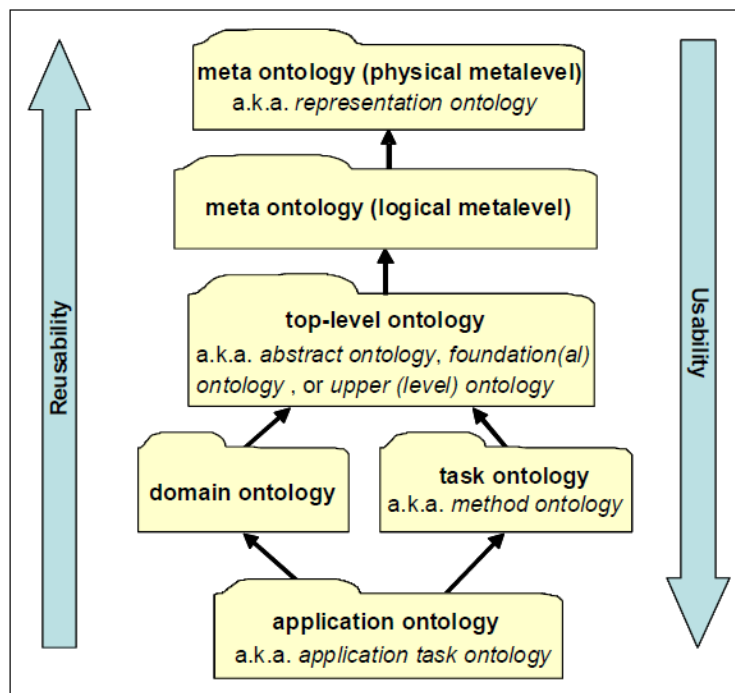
Reusability

meta ontology (physical metalevel)
a.k.a. *representation ontology*

meta ontology (logical metalevel)

top-level ontology
a.k.a. *abstract ontology*, *foundation(al) ontology* , or *upper (level) ontology*

domain ontology

task ontology
a.k.a. *method ontology*

application ontology
a.k.a. *application task ontology*

Usability